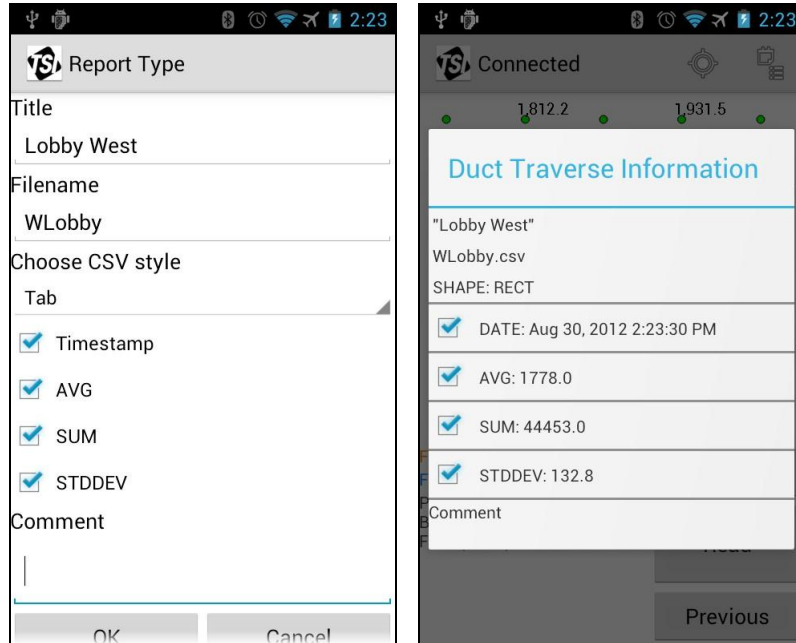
2:23

Report Type

Title

Lobby West

Filename

WLobby

Choose CSV style

Tab

Timestamp

AVG

SUM

STDDEV

Comment

OK

Cancel

2:23

Connected

1,812.2

1,931.5

Duct Traverse Information

"Lobby West"

WLobby.csv

SHAPE: RECT

DATE: Aug 30, 2012 2:23:30 PM

AVG: 1778.0

SUM: 44453.0

STDDEV: 132.8

Comment

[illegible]

Previous